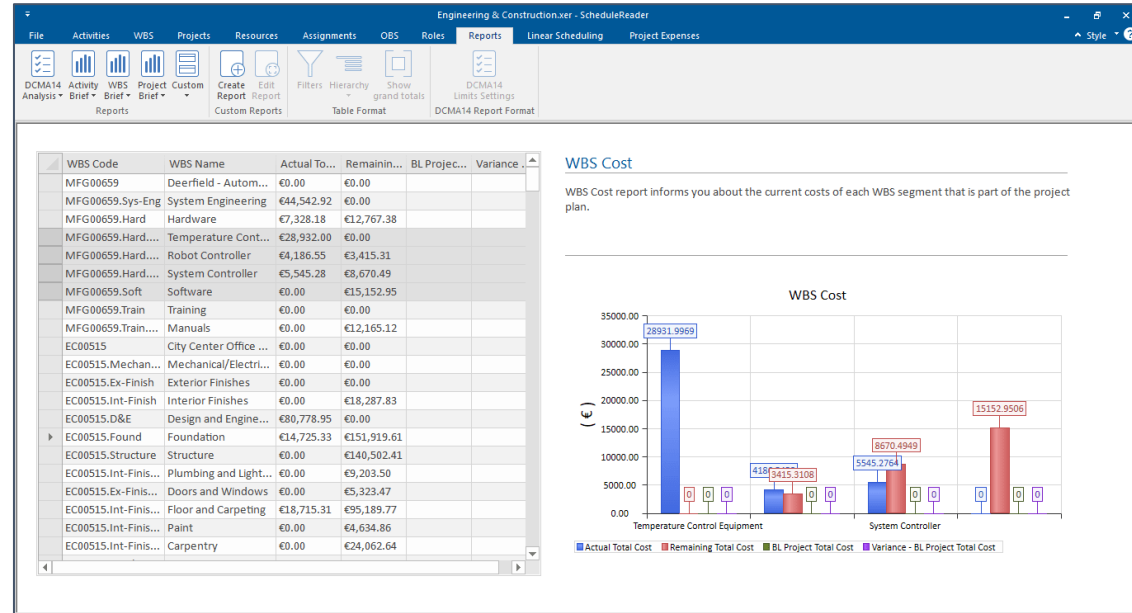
Engineering & Construction.xer - ScheduleReader

File Activities WBS Projects Resources Assignments OBS Roles Reports Linear Scheduling Project Expenses

Style

DCMA14 Analysis | Activity Brief | WBS Brief | Project Brief | Custom
Reports

Create Report | Edit Report
Custom Reports

Filters | Hierarchy | Show grand totals
Table Format

DCMA14 Limits Settings
DCMA14 Report Format

| WBS Code | WBS Name | Actual To... | Remainin... | BL Projec... | Variance ... |
|---|---|---|---|---|---|
| MFG00659 | Deerfield - Autom... | €0.00 | €0.00 | | |
| MFG00659.Sys-Eng | System Engineering | €44,542.92 | €0.00 | | |
| MFG00659.Hard | Hardware | €7,328.18 | €12,767.38 | | |
| MFG00659.Hard.... | Temperature Cont... | €28,932.00 | €0.00 | | |
| MFG00659.Hard.... | Robot Controller | €4,186.55 | €3,415.31 | | |
| MFG00659.Hard.... | System Controller | €5,545.28 | €8,670.49 | | |
| MFG00659.Soft | Software | €0.00 | €15,152.95 | | |
| MFG00659.Train | Training | €0.00 | €0.00 | | |
| MFG00659.Train.... | Manuals | €0.00 | €12,165.12 | | |
| EC00515 | City Center Office ... | €0.00 | €0.00 | | |
| EC00515.Mechan... | Mechanical/Electri... | €0.00 | €0.00 | | |
| EC00515.Ex-Finish | Exterior Finishes | €0.00 | €0.00 | | |
| EC00515.Int-Finish | Interior Finishes | €0.00 | €18,287.83 | | |
| EC00515.D&E | Design and Engine... | €80,778.95 | €0.00 | | |
| EC00515.Found | Foundation | €14,725.33 | €151,919.61 | | |
| EC00515.Structure | Structure | €0.00 | €140,502.41 | | |
| EC00515.Int-Finis... | Plumbing and Light... | €0.00 | €9,203.50 | | |
| EC00515.Ex-Finis... | Doors and Windows | €0.00 | €5,323.47 | | |
| EC00515.Int-Finis... | Floor and Carpeting | €18,715.31 | €95,189.77 | | |
| EC00515.Int-Finis... | Paint | €0.00 | €4,634.86 | | |
| EC00515.Int-Finis... | Carpentry | €0.00 | €24,062.64 | | |

WBS Cost

WBS Cost report informs you about the current costs of each WBS segment that is part of the project plan.

WBS Cost

35000.00
30000.00
25000.00
20000.00
15000.00
10000.00
5000.00
0.00

( € )

28931.9969
0 0 0
418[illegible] 3415.3108 0 0
5545.2764 8670.4949 0 0
0 15152.9506 0 0

Temperature Control Equipment
System Controller

Actual Total Cost | Remaining Total Cost | BL Project Total Cost | Variance - BL Project Total Cost